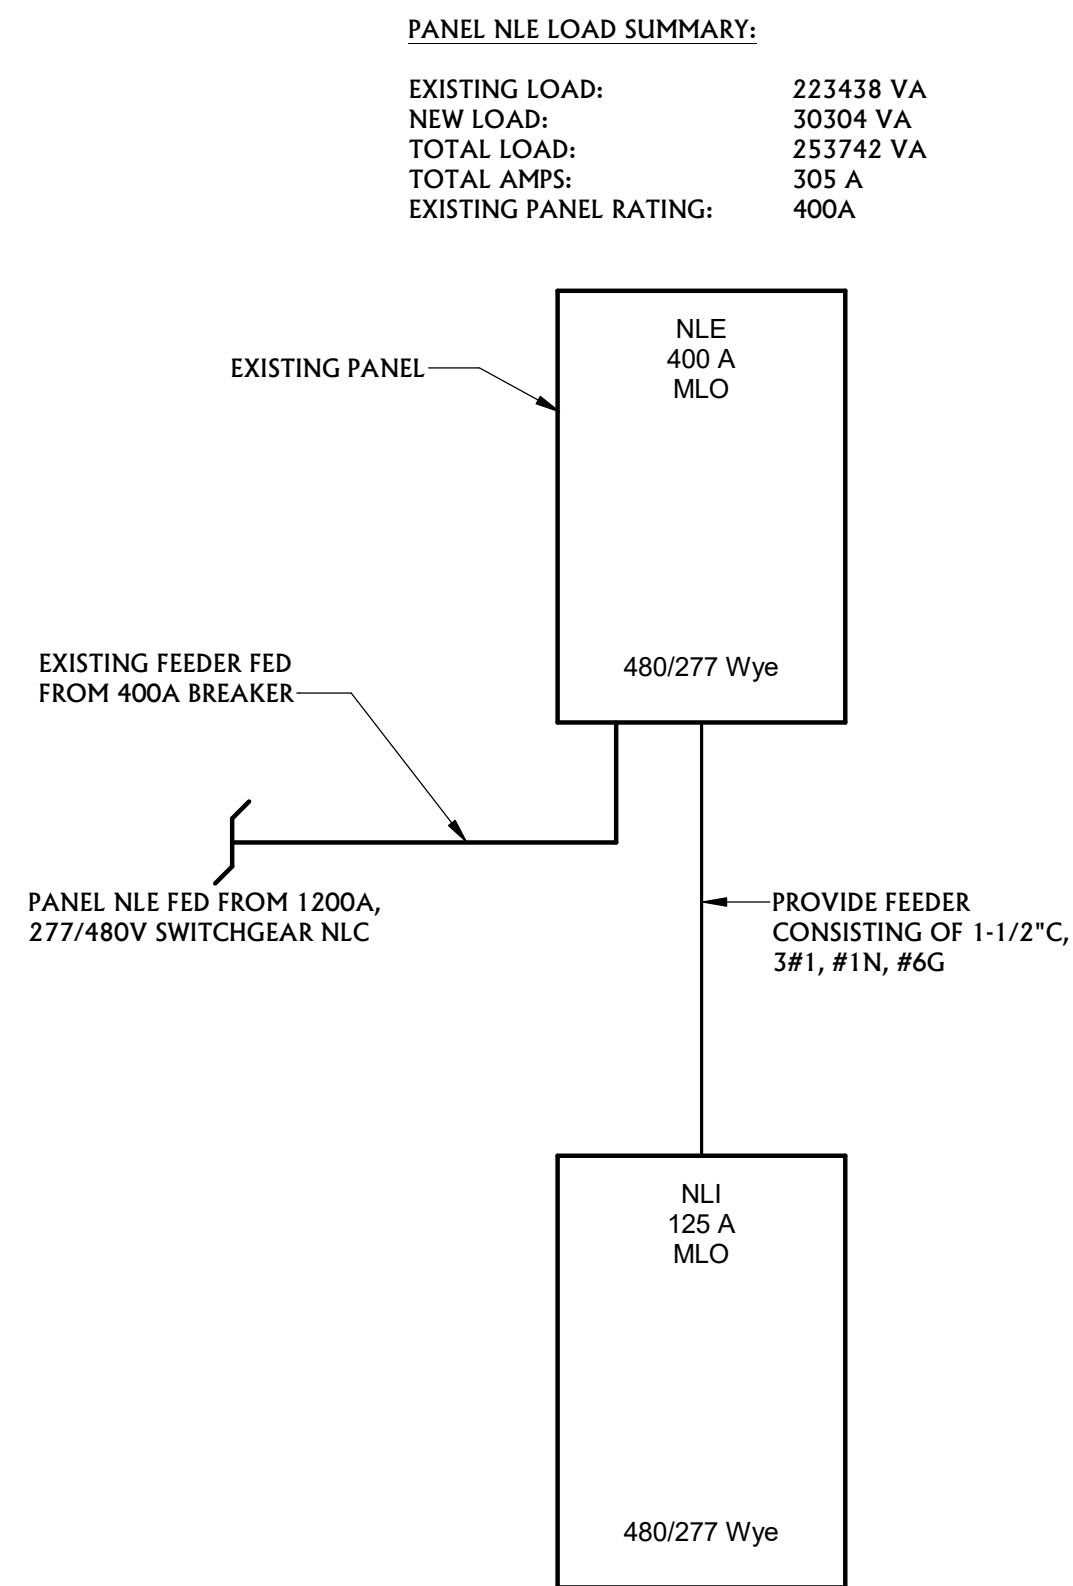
PANEL NLE LOAD SUMMARY:

| | |
|---|---|
| EXISTING LOAD: | 223438 VA |
| NEW LOAD: | 30304 VA |
| TOTAL LOAD: | 253742 VA |
| TOTAL AMPS: | 305 A |
| EXISTING PANEL RATING: | 400A |

EXISTING PANEL

NLE
400 A
MLO

480/277 Wye

EXISTING FEEDER FED FROM 400A BREAKER

PANEL NLE FED FROM 1200A, 277/480V SWITCHGEAR NLC

PROVIDE FEEDER CONSISTING OF 1-1/2"C, 3#1, #1N, #6G

NLI
125 A
MLO

480/277 Wye